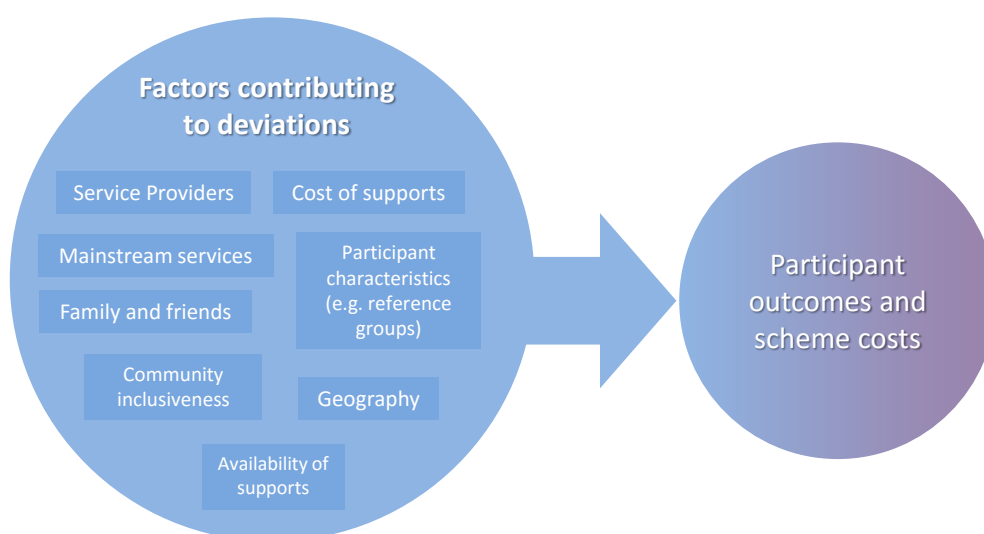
Factors contributing to deviations

Service Providers

Cost of supports

Mainstream services

Participant characteristics (e.g. reference groups)

Family and friends

Community inclusiveness

Geography

Availability of supports

Participant outcomes and scheme costs